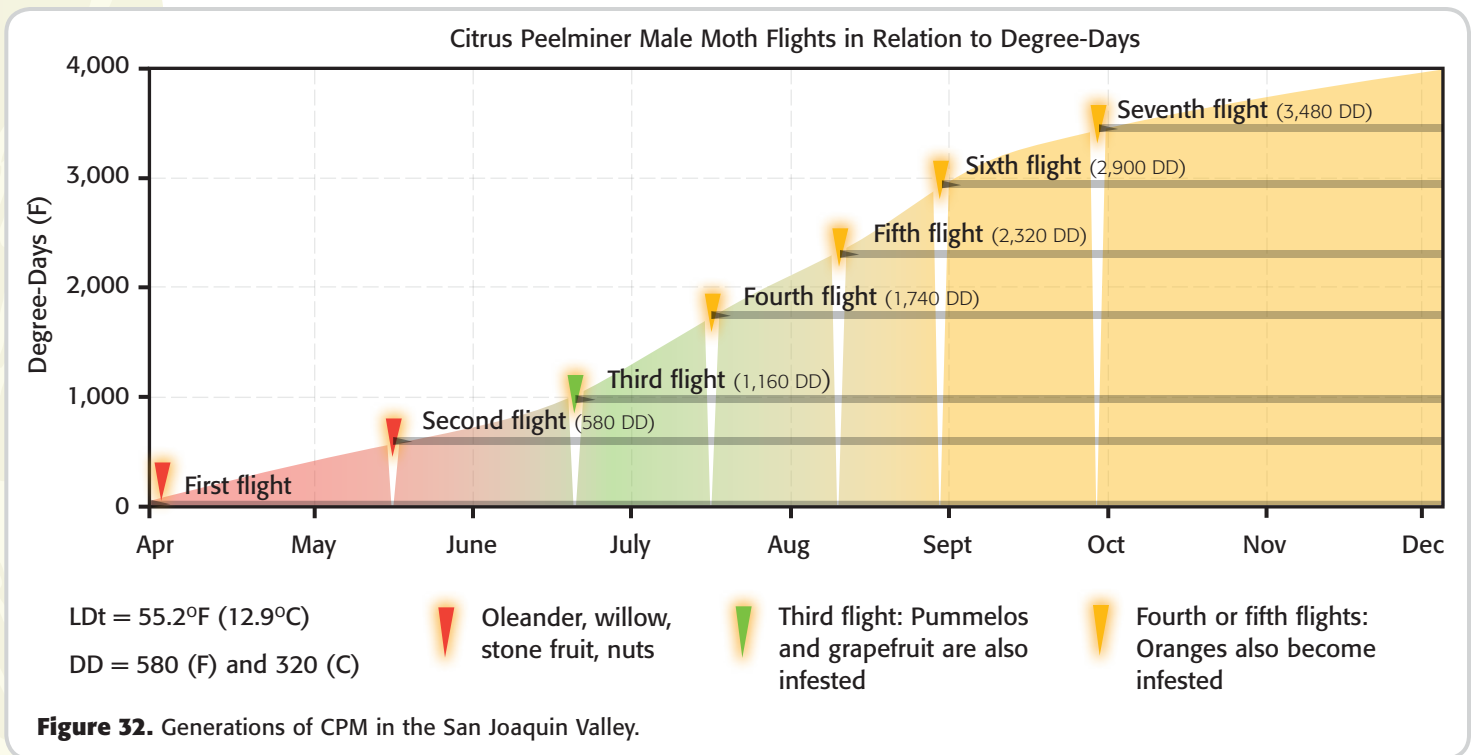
Citrus Peelminer Male Moth Flights in Relation to Degree-Days

Degree-Days (F)

4,000
3,000
2,000
1,000
0

Seventh flight (3,480 DD)
Sixth flight (2,900 DD)
Fifth flight (2,320 DD)
Fourth flight (1,740 DD)
Third flight (1,160 DD)
Second flight (580 DD)
First flight

Apr May June July Aug Sept Oct Nov Dec

LDt = 55.2$^{o}$F (12.9$^{o}$C)

DD = 580 (F) and 320 (C)

Oleander, willow, stone fruit, nuts

Third flight: Pummelos and grapefruit are also infested

Fourth or fifth flights: Oranges also become infested

**Figure 32.** Generations of CPM in the San Joaquin Valley.